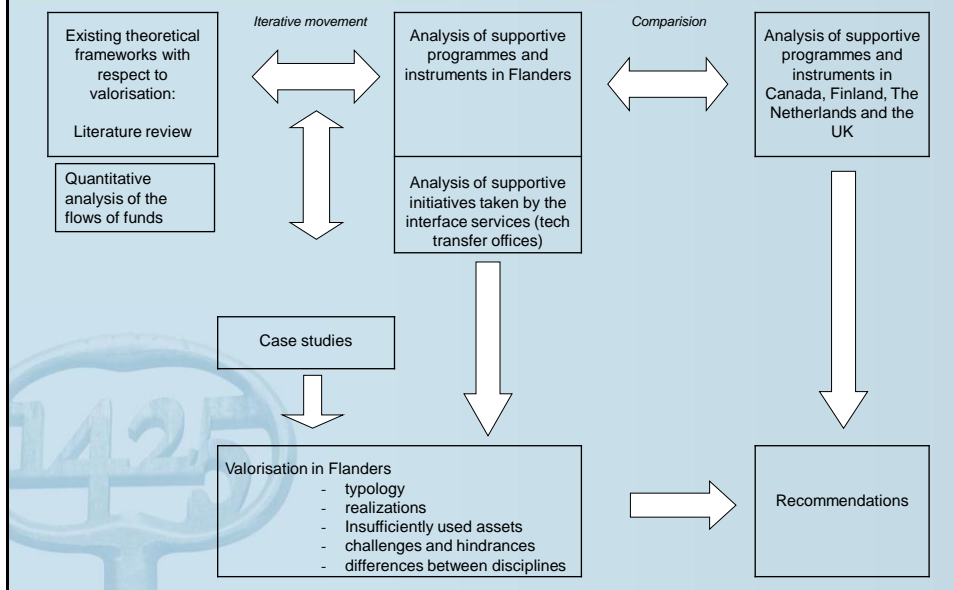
Existing theoretical frameworks with respect to valorisation:

Literature review

*Iterative movement*

Analysis of supportive programmes and instruments in Flanders

*Comparision*

Analysis of supportive programmes and instruments in Canada, Finland, The Netherlands and the UK

Quantitative analysis of the flows of funds

Analysis of supportive initiatives taken by the interface services (tech transfer offices)

Case studies

1425

Valorisation in Flanders
- typology
- realizations
- Insufficiently used assets
- challenges and hindrances
- differences between disciplines

Recommendations